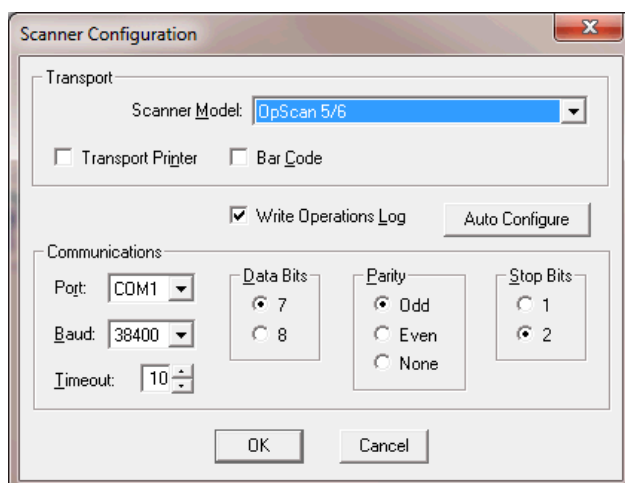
Scanner Configuration

Transport

Scanner Model: OpScan 5/6

Transport Printer

Bar Code

Write Operations Log

Auto Configure

Communications

Port: COM1

Baud: 38400

Timeout: 10

Data Bits

7

8

Parity

Odd

Even

None

Stop Bits

1

2

OK

Cancel